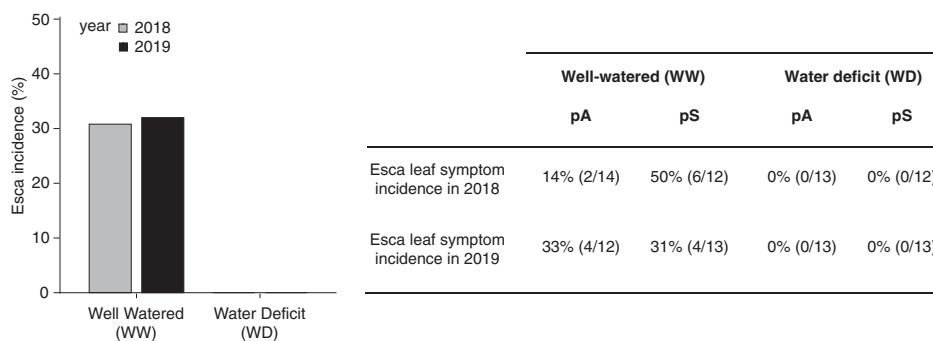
50
40
30
20
10
0
Esca incidence (%)
year 2018
2019
Well Watered (WW)
Water Deficit (WD)

| | Well-watered (WW) | | Water deficit (WD) | |
|---|---|---|---|---|
| | pA | pS | pA | pS |
| Esca leaf symptom incidence in 2018 | 14% (2/14) | 50% (6/12) | 0% (0/13) | 0% (0/12) |
| Esca leaf symptom incidence in 2019 | 33% (4/12) | 31% (4/13) | 0% (0/13) | 0% (0/13) |